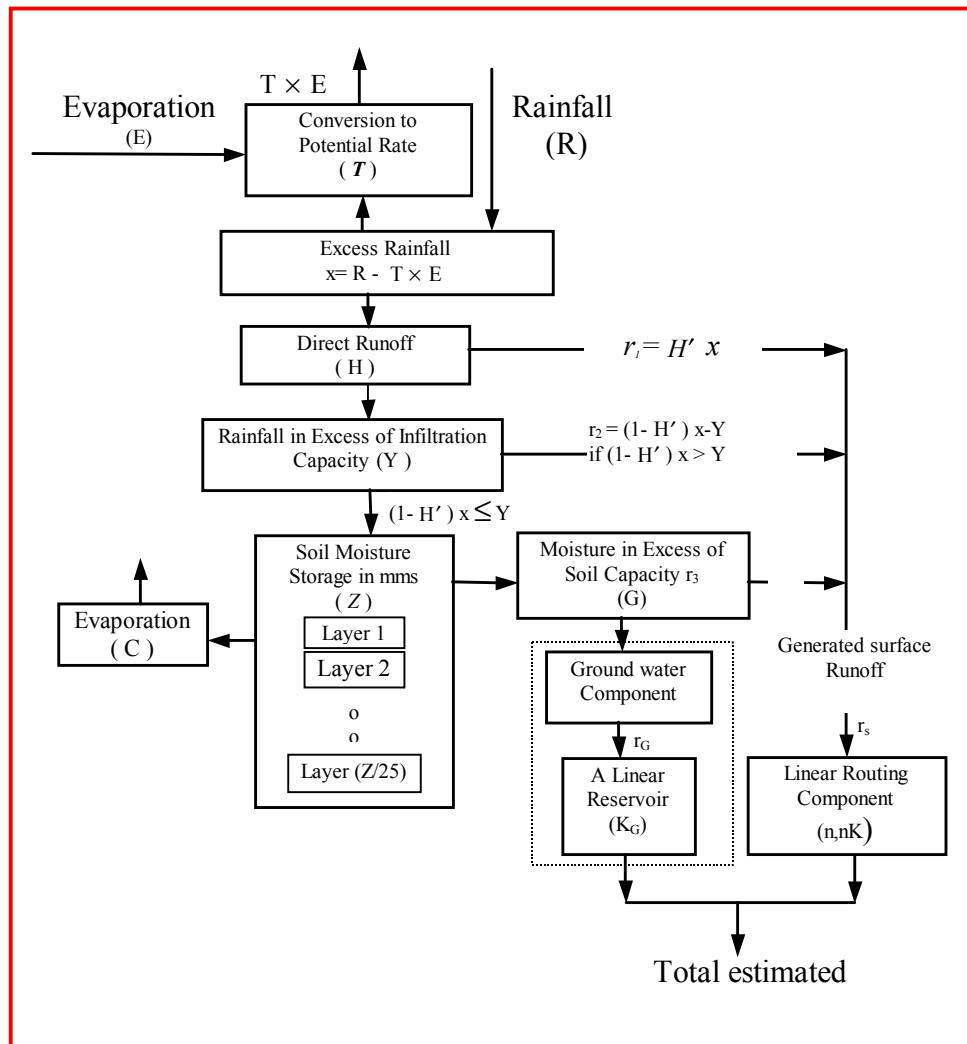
T × E

Evaporation
(E)

Conversion to Potential Rate
( *T* )

Rainfall
(R)

Excess Rainfall
x= R - T × E

Direct Runoff
( H )

$r_1 = H' x$

Rainfall in Excess of Infiltration Capacity (Y )

$r_2 = (1- H') x-Y$
if $(1- H') x > Y$

$(1- H') x \leq Y$

Soil Moisture Storage in mms
( Z )
Layer 1
Layer 2
o
o
Layer (Z/25)

Moisture in Excess of Soil Capacity $r_3$
(G)

Evaporation
( C )

Generated surface Runoff

Ground water Component

$r_G$

A Linear Reservoir
($K_G$)

$r_s$

Linear Routing Component
(n,nK)

Total estimated